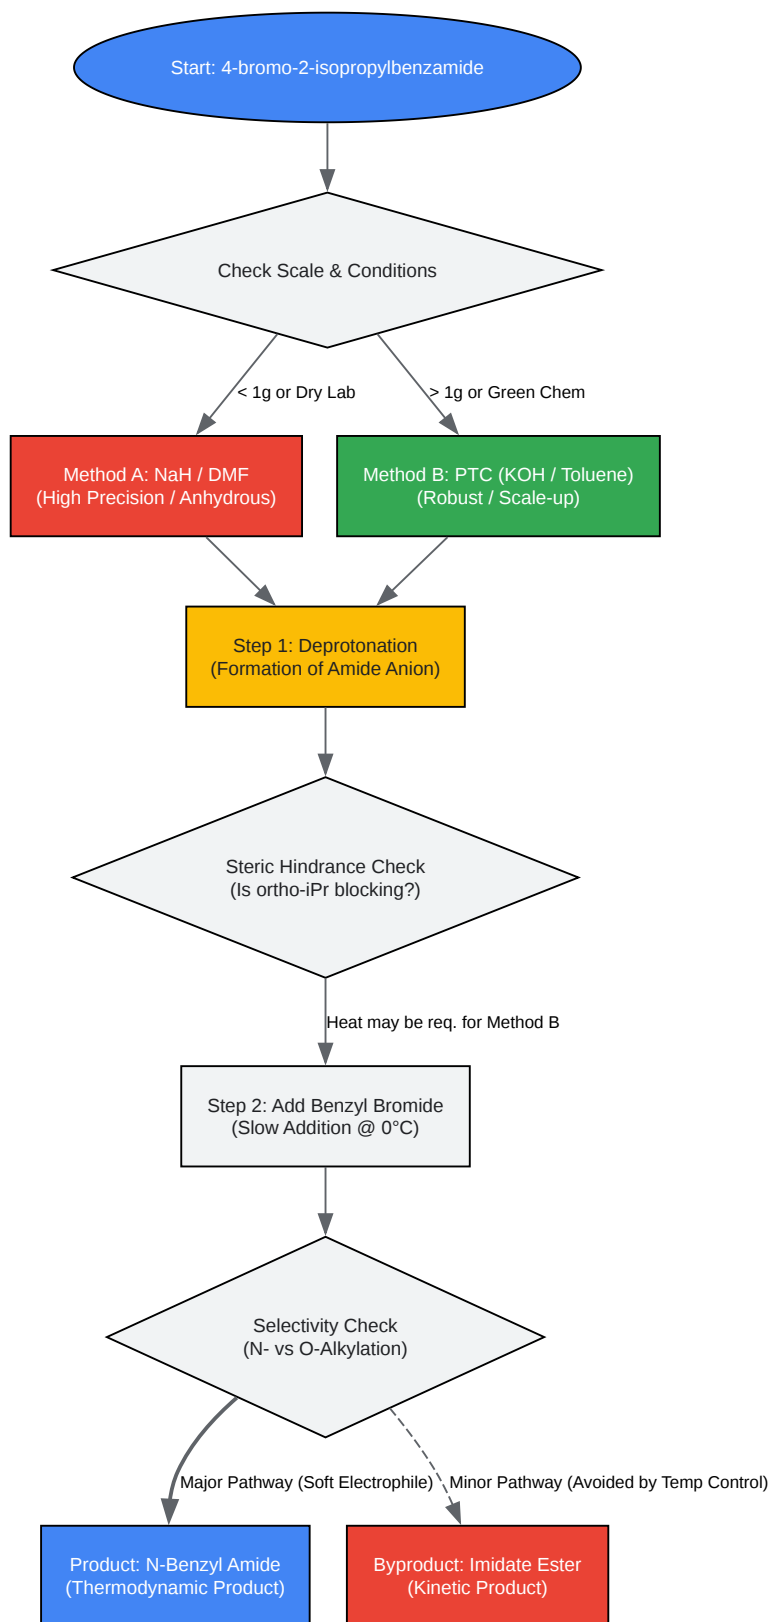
Start: 4-bromo-2-isopropylbenzamide

Check Scale & Conditions

< 1g or Dry Lab

> 1g or Green Chem

Method A: NaH / DMF
(High Precision / Anhydrous)

Method B: PTC (KOH / Toluene)
(Robust / Scale-up)

Step 1: Deprotonation
(Formation of Amide Anion)

Steric Hindrance Check
(Is ortho-iPr blocking?)

Heat may be req. for Method B

Step 2: Add Benzyl Bromide
(Slow Addition @ 0°C)

Selectivity Check
(N- vs O-Alkylation)

Major Pathway (Soft Electrophile)

Minor Pathway (Avoided by Temp Control)

Product: N-Benzyl Amide
(Thermodynamic Product)

Byproduct: Imidate Ester
(Kinetic Product)